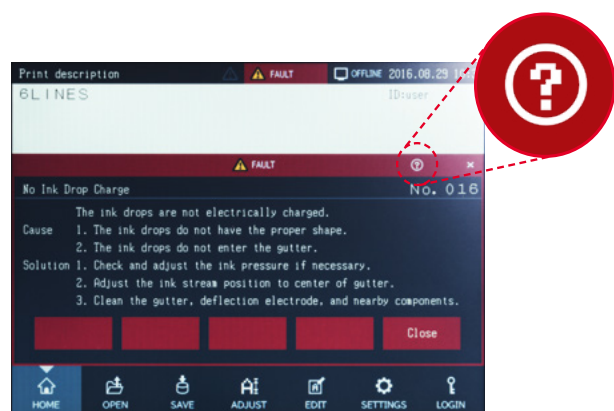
Print description
FAULT
OFFLINE 2016.08.29 1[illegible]
6LINES
ID:user

FAULT
No Ink Drop Charge
No. 016

The ink drops are not electrically charged.
Cause 1. The ink drops do not have the proper shape.
2. The ink drops do not enter the gutter.
Solution 1. Check and adjust the ink pressure if necessary.
2. Adjust the ink stream position to center of gutter.
3. Clean the gutter, deflection electrode, and nearby components.

Close

HOME
OPEN
SAVE
ADJUST
EDIT
SETTINGS
LOGIN